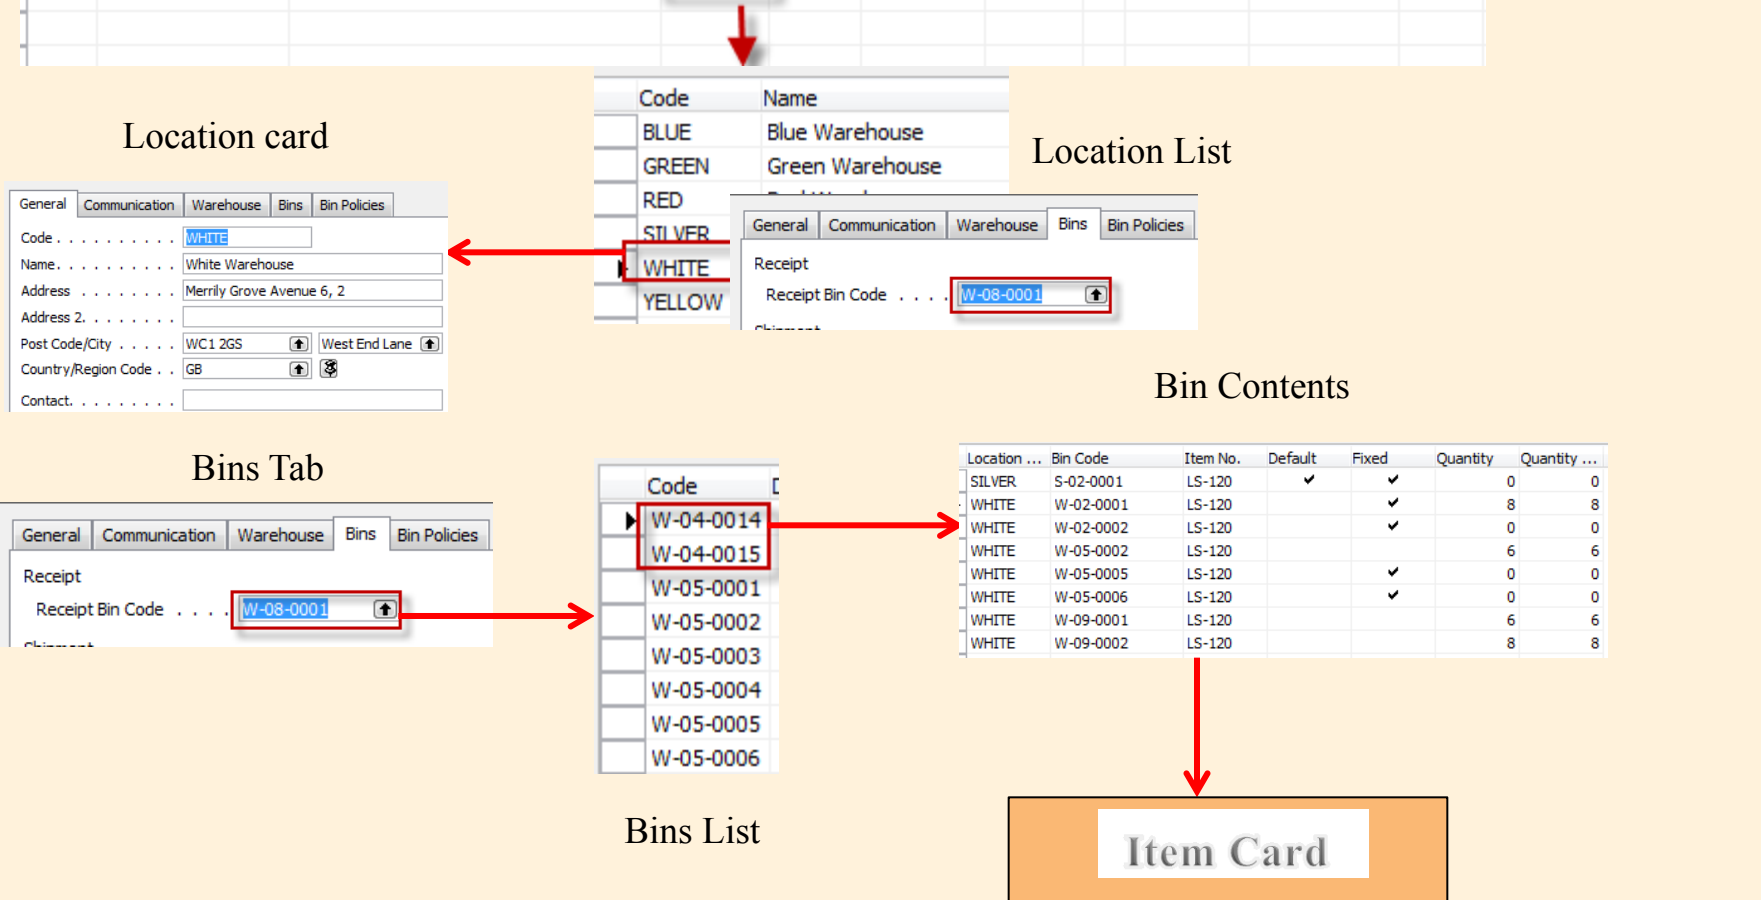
Location card

General | Communication | Warehouse | Bins | Bin Policies

Code . . . . . . . . . . WHITE
Name. . . . . . . . . . White Warehouse
Address . . . . . . . . Merrily Grove Avenue 6, 2
Address 2. . . . . . . .
Post Code/City . . . . . WC1 2GS West End Lane
Country/Region Code . . GB
Contact. . . . . . . . .

| Code | Name |
|---|---|
| BLUE | Blue Warehouse |
| GREEN | Green Warehouse |
| RED | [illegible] |
| SILVER | |
| WHITE | |
| YELLOW | |

Location List

General | Communication | Warehouse | Bins | Bin Policies

Receipt
Receipt Bin Code . . . . W-08-0001
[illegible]

Bin Contents

Bins Tab

General | Communication | Warehouse | Bins | Bin Policies

Receipt
Receipt Bin Code . . . . W-08-0001
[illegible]

| Code |
|---|
| W-04-0014 |
| W-04-0015 |
| W-05-0001 |
| W-05-0002 |
| W-05-0003 |
| W-05-0004 |
| W-05-0005 |
| W-05-0006 |

| Location ... | Bin Code | Item No. | Default | Fixed | Quantity | Quantity ... |
|---|---|---|---|---|---|---|
| SILVER | S-02-0001 | LS-120 | ✔ | ✔ | 0 | 0 |
| WHITE | W-02-0001 | LS-120 | | ✔ | 8 | 8 |
| WHITE | W-02-0002 | LS-120 | | ✔ | 0 | 0 |
| WHITE | W-05-0002 | LS-120 | | | 6 | 6 |
| WHITE | W-05-0005 | LS-120 | | ✔ | 0 | 0 |
| WHITE | W-05-0006 | LS-120 | | ✔ | 0 | 0 |
| WHITE | W-09-0001 | LS-120 | | | 6 | 6 |
| WHITE | W-09-0002 | LS-120 | | | 8 | 8 |

Bins List

Item Card